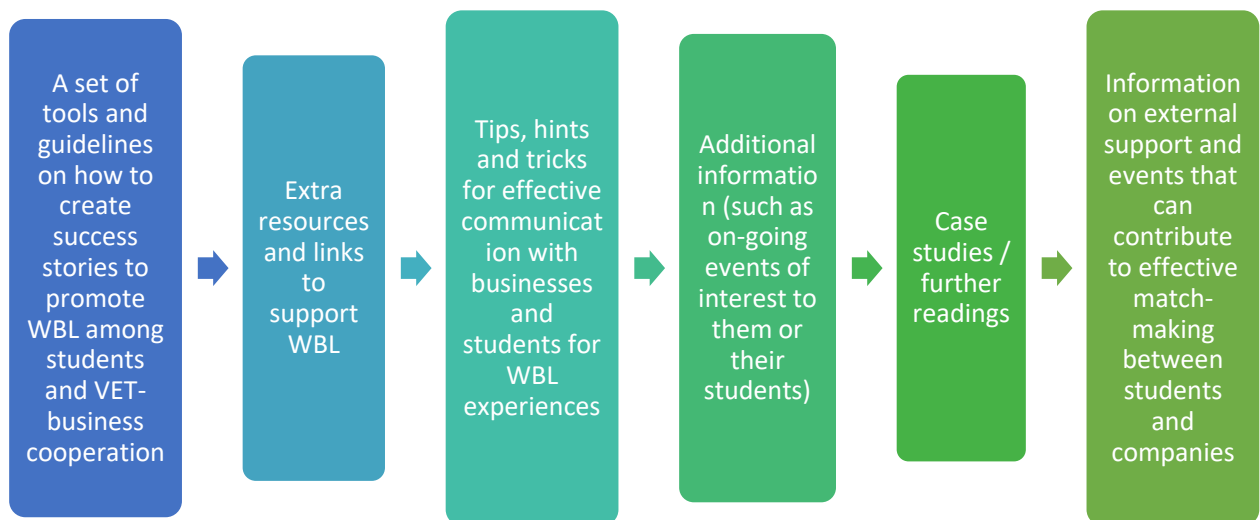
A set of tools and guidelines on how to create success stories to promote WBL among students and VET-business cooperation

Extra resources and links to support WBL

Tips, hints and tricks for effective communication with businesses and students for WBL experiences

Additional information (such as on-going events of interest to them or their students)

Case studies / further readings

Information on external support and events that can contribute to effective match-making between students and companies